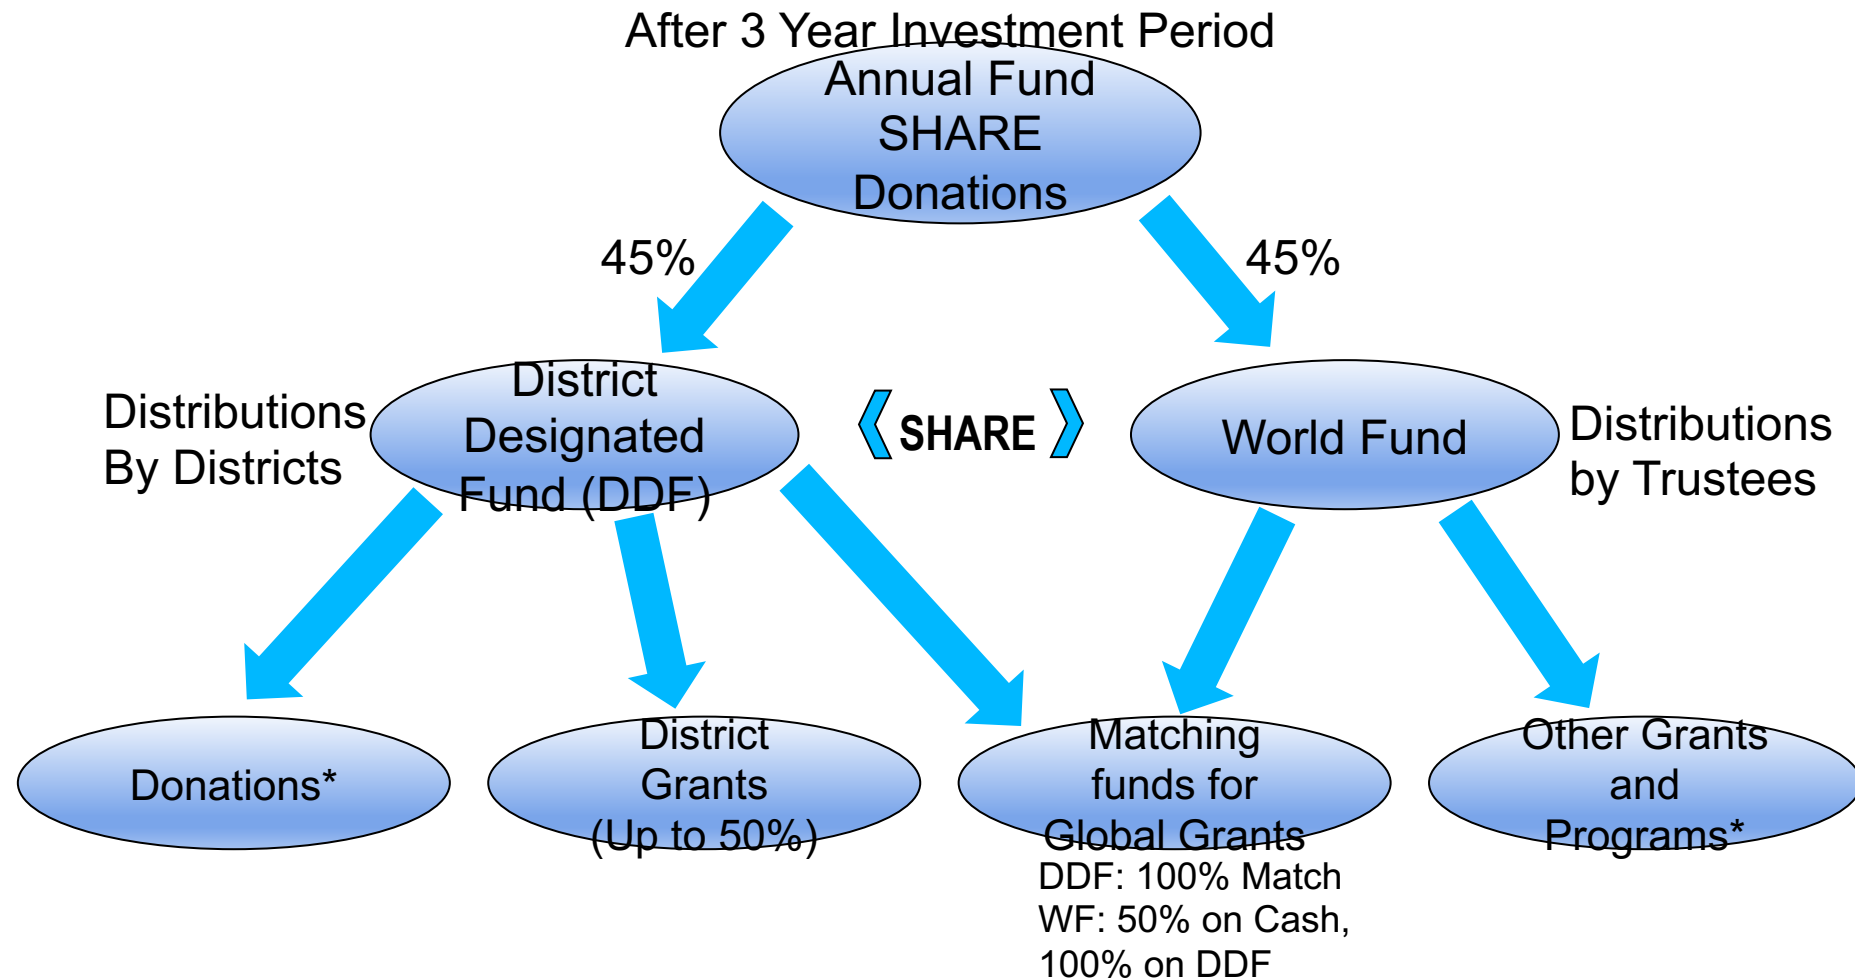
After 3 Year Investment Period

Annual Fund SHARE Donations

45%

45%

Distributions By Districts

District Designated Fund (DDF)

SHARE

World Fund

Distributions by Trustees

Donations*

District Grants (Up to 50%)

Matching funds for Global Grants

DDF: 100% Match
WF: 50% on Cash, 100% on DDF

Other Grants and Programs*